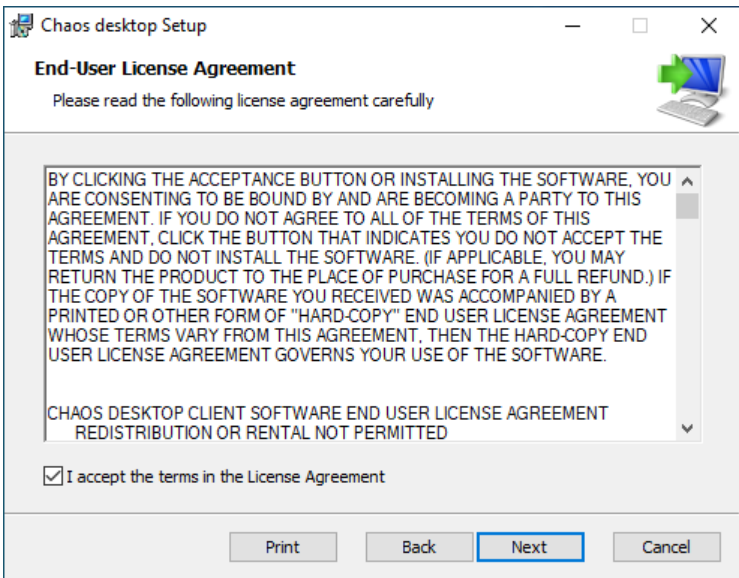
Chaos desktop Setup

End-User License Agreement

Please read the following license agreement carefully

BY CLICKING THE ACCEPTANCE BUTTON OR INSTALLING THE SOFTWARE, YOU ARE CONSENTING TO BE BOUND BY AND ARE BECOMING A PARTY TO THIS AGREEMENT. IF YOU DO NOT AGREE TO ALL OF THE TERMS OF THIS AGREEMENT, CLICK THE BUTTON THAT INDICATES YOU DO NOT ACCEPT THE TERMS AND DO NOT INSTALL THE SOFTWARE. (IF APPLICABLE, YOU MAY RETURN THE PRODUCT TO THE PLACE OF PURCHASE FOR A FULL REFUND.) IF THE COPY OF THE SOFTWARE YOU RECEIVED WAS ACCOMPANIED BY A PRINTED OR OTHER FORM OF "HARD-COPY" END USER LICENSE AGREEMENT WHOSE TERMS VARY FROM THIS AGREEMENT, THEN THE HARD-COPY END USER LICENSE AGREEMENT GOVERNS YOUR USE OF THE SOFTWARE.

CHAOS DESKTOP CLIENT SOFTWARE END USER LICENSE AGREEMENT
REDISTRIBUTION OR RENTAL NOT PERMITTED

I accept the terms in the License Agreement

Print Back Next Cancel